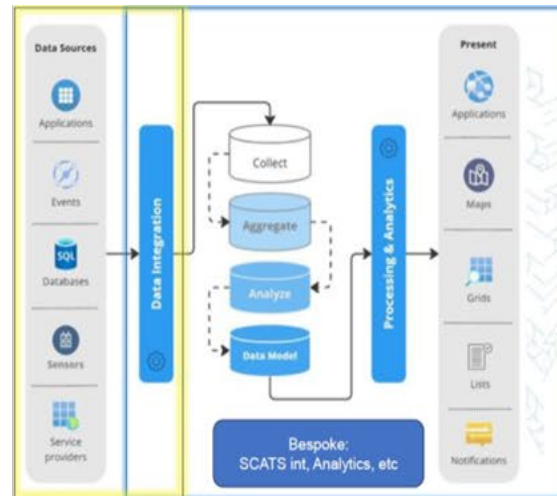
Data Sources

Applications

Events

SQL

Databases

Sensors

Service providers

Data Integration

Collect

Aggregate

Analyze

Data Model

Processing & Analytics

Present

Applications

Maps

Grids

Lists

Notifications

Bespoke:
SCATS int, Analytics, etc